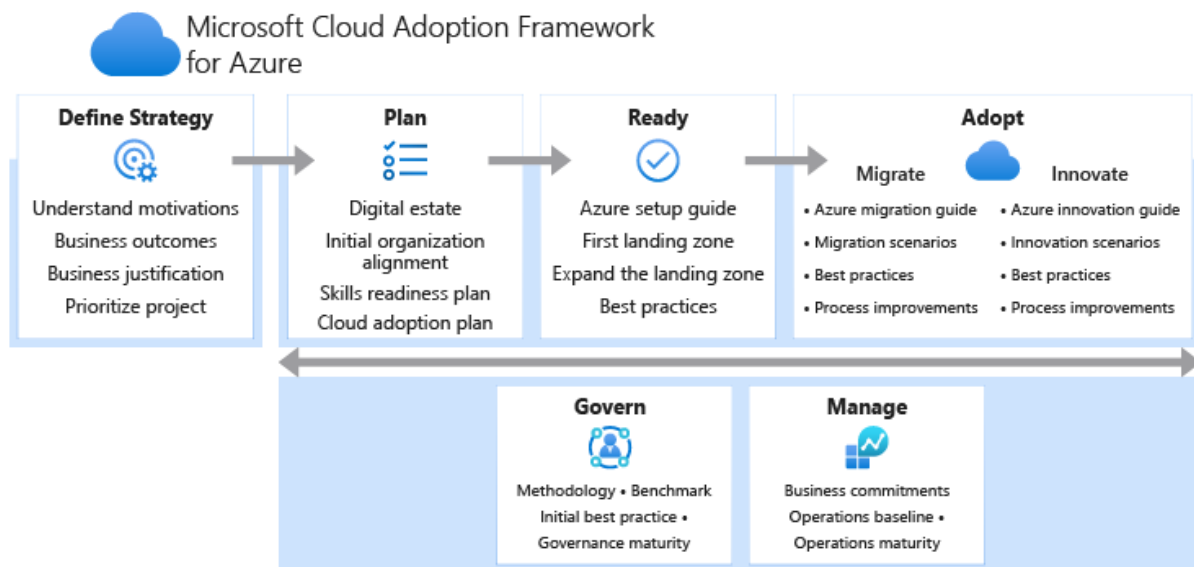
Microsoft Cloud Adoption Framework for Azure

Define Strategy

Understand motivations
Business outcomes
Business justification
Prioritize project

Plan

Digital estate
Initial organization alignment
Skills readiness plan
Cloud adoption plan

Ready

Azure setup guide
First landing zone
Expand the landing zone
Best practices

Adopt

Migrate

• Azure migration guide
• Migration scenarios
• Best practices
• Process improvements

Innovate

• Azure innovation guide
• Innovation scenarios
• Best practices
• Process improvements

Govern

Methodology • Benchmark
Initial best practice •
Governance maturity

Manage

Business commitments
Operations baseline •
Operations maturity